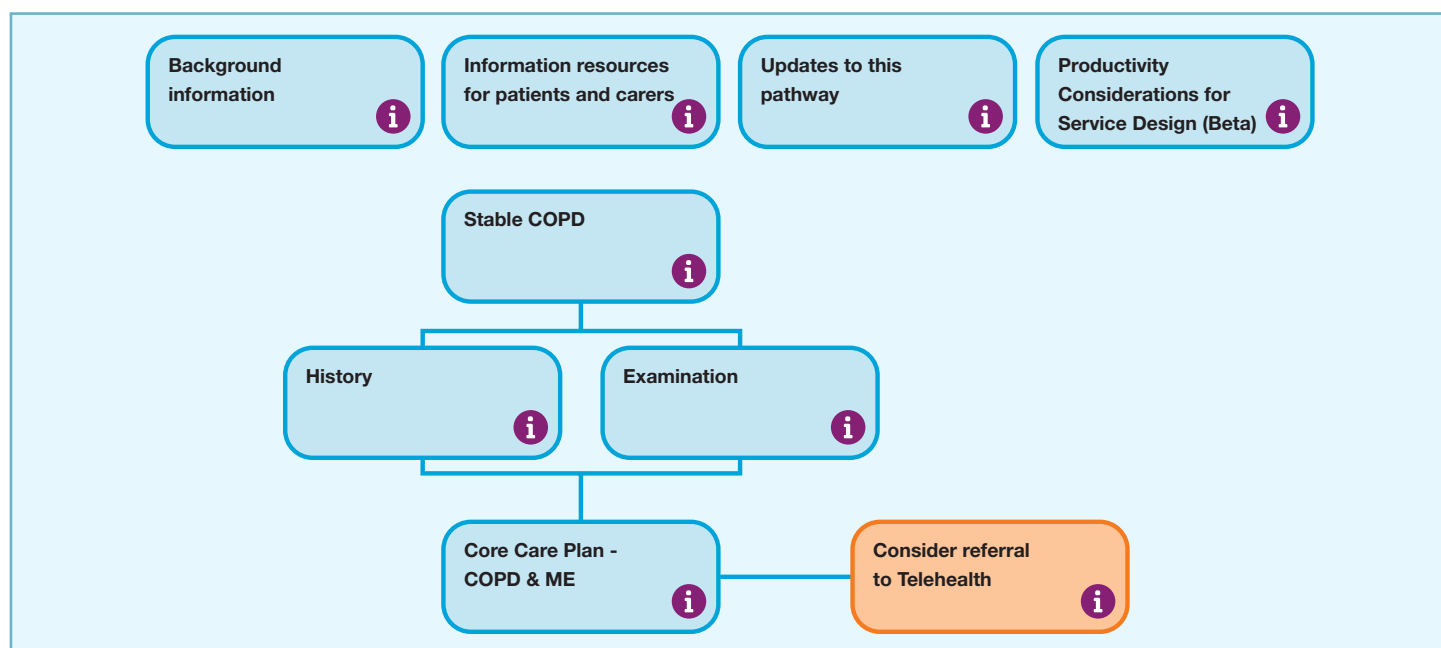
Background information

Information resources for patients and carers

Updates to this pathway

Productivity Considerations for Service Design (Beta)

Stable COPD

History

Examination

Core Care Plan - COPD & ME

Consider referral to Telehealth